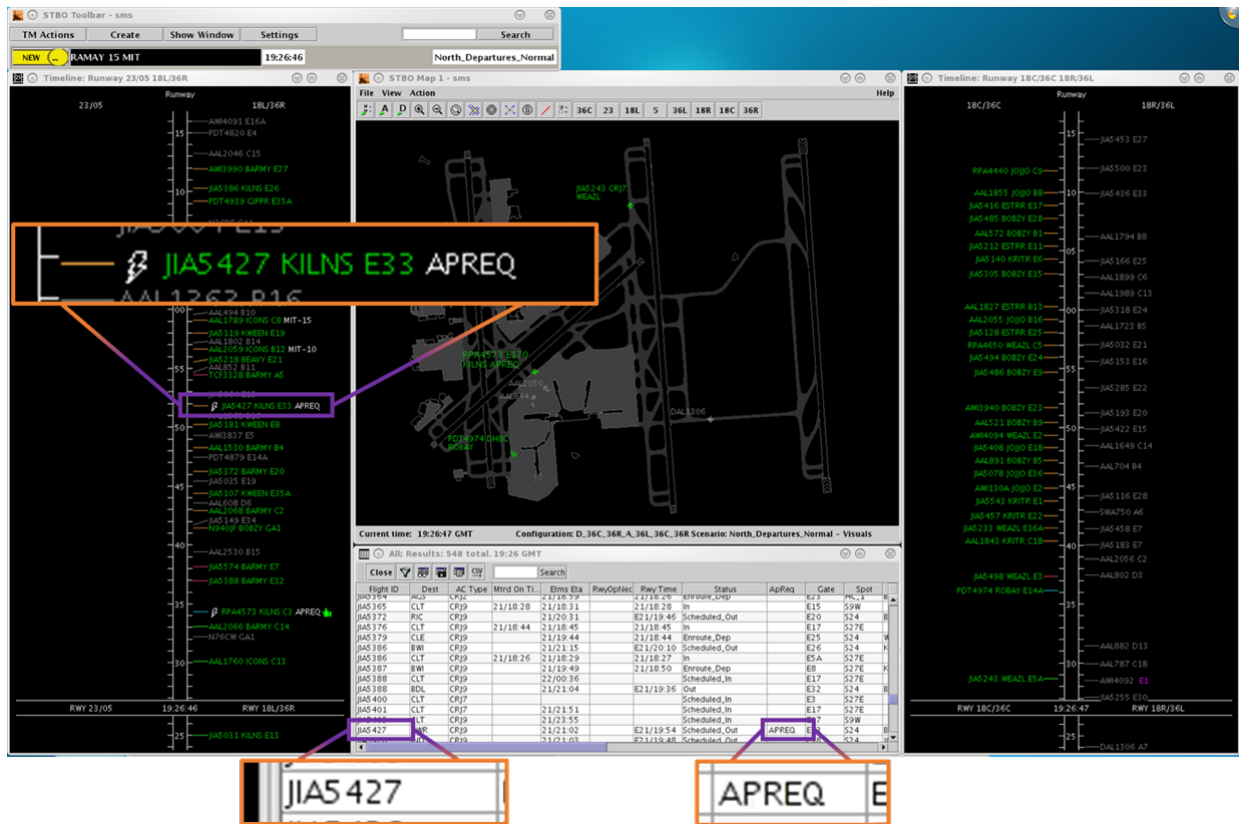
STBO Toolbar - sms
TM Actions Create Show Window Settings Search
NEW RAMAY 15 MIT 19:26:46 North_Departures_Normal

Timeline: Runway 23/05 18L/36R
23/05 Runway 18L/36R
AWI4091 E16A
PDT4820 E4
AAL2046 C15
AWI3990 BARMY E27
JIA5386 KILNS E26
PDT4939 GIPPR E35A
JIA5427 KILNS E33 APREQ
AAL1263 B16
AAL494 B10
AAL1789 ICONS C8 MIT-15
JIA5119 KWEEN E19
AAL1802 B14
AAL2059 ICONS B12 MIT-10
JIA5218 BEAVY E21
AAL852 B11
TCF3328 BARMY A5
JIA5427 KILNS E33 APREQ
JIA5181 KWEEN E8
AWI3837 E5
AAL1530 BARMY B4
PDT4879 E14A
JIA5372 BARMY E20
JIA5035 E19
JIA5107 KWEEN E35A
AAL608 D6
AAL2068 BARMY C2
JIA5149 E34
N940JF BOBZY GA1
AAL2530 B15
JIA5574 BARMY E7
JIA5388 BARMY E32
RPA4573 KILNS C3 APREQ
AAL2066 BARMY C14
N76CW GA1
AAL1760 ICONS C13
RWY 23/05 19:26:46 RWY 18L/36R
JIA5031 KILNS E13

STBO Map 1 - sms
File View Action Help
36C 23 18L 5 36L 18R 18C 36R
JIA5243 CRJ7 WEAZL
RPA4573 E170 KILNS APREQ
AAL2050
AAL544
DAL1306
PDT4974 DH8C ROBAY
Current time: 19:26:47 GMT Configuration: D_36C_36R_A_36L_36R Scenario: North_Departures_Normal - Visuals

All: Results: 548 total. 19:26 GMT
Close Search

| Flight ID | Dest | AC Type | Mtrd On Ti.. | Etms Eta | RwyOpNec | Rwy Time | Status | ApReq | Gate | Spot |
|---|---|---|---|---|---|---|---|---|---|---|
| JIA5365 | CLT | CRJ9 | 21/18:28 | 21/18:31 | | 21/18:28 | In | | E15 | S9W |
| JIA5372 | RIC | CRJ9 | | 21/20:31 | | E21/19:46 | Scheduled_Out | | E20 | S27E |
| JIA5376 | CLT | CRJ9 | 21/18:44 | 21/18:45 | | 21/18:45 | In | | E17 | S27E |
| JIA5379 | CLE | CRJ9 | | 21/19:44 | | 21/18:44 | Enroute_Dep | | E25 | S24 |
| JIA5386 | BWI | CRJ9 | | 21/21:15 | | E21/20:10 | Scheduled_Out | | E26 | S24 |
| JIA5386 | CLT | CRJ9 | 21/18:26 | 21/18:29 | | 21/18:27 | In | | E5A | S27E |
| JIA5387 | BWI | CRJ9 | | 21/19:49 | | 21/18:50 | Enroute_Dep | | E8 | S27E |
| JIA5388 | CLT | CRJ9 | | 22/00:36 | | | Scheduled_In | | E17 | S27E |
| JIA5388 | BDL | CRJ9 | | 21/21:04 | | E21/19:36 | Out | | E32 | S24 |
| JIA5400 | CLT | CRJ7 | | | | | Scheduled_In | | E3 | S27E |
| JIA5401 | CLT | CRJ9 | | 21/21:51 | | | Scheduled_In | | E17 | S27E |
| JIA5403 | CLT | CRJ9 | | 21/23:55 | | | Scheduled_In | | E7 | S9W |
| JIA5427 | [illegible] | CRJ9 | | 21/21:02 | | E21/19:54 | Scheduled_Out | APREQ | E | S24 |

Timeline: Runway 18C/36C 18R/36L
18C/36C Runway 18R/36L
JIA5453 E27
RPA4440 JOJJO C9
JIA5500 E23
AAL1855 JOJJO B8
JIA5436 E33
JIA5416 ESTRR E17
JIA5485 BOBZY E28
AAL572 BOBZY B1
AAL1794 B8
JIA5212 ESTRR E11
JIA5140 KRITR E6
JIA5166 E25
JIA5305 BOBZY E15
AAL1899 C6
AAL1989 C13
AAL1827 ESTRR B13
JIA5318 E24
AAL2055 JOJJO B16
AAL1723 B5
JIA5128 ESTRR E25
RPA4650 WEAZL C5
JIA5032 E21
JIA5494 BOBZY E24
JIA5153 E16
JIA5486 BOBZY E9
JIA5285 E22
AWI3940 BOBZY E23
JIA5193 E20
AAL521 BOBZY B9
JIA5422 E15
AWI4094 WEAZL E2
AAL1649 C14
JIA5408 JOJJO E18
AAL891 BOBZY B5
AAL704 B4
JIA5078 JOJJO E36
AWI130A JOJJO E2
JIA5116 E28
JIA5541 KRITR E1
SWA750 A6
JIA5457 KRITR E22
JIA5233 WEAZL E16A
JIA5458 E7
AAL1843 KRITR C18
JIA5183 E7
AAL2056 C2
JIA5498 WEAZL E3
AAL802 D3
PDT4974 ROBAY E14A
AAL882 D13
AAL787 C18
JIA5243 WEAZL E5A
AWI4092 E1
JIA5255 E30
RWY 18C/36C 19:26:47 RWY 18R/36L
DAL1306 A7

JIA5427
APREQ